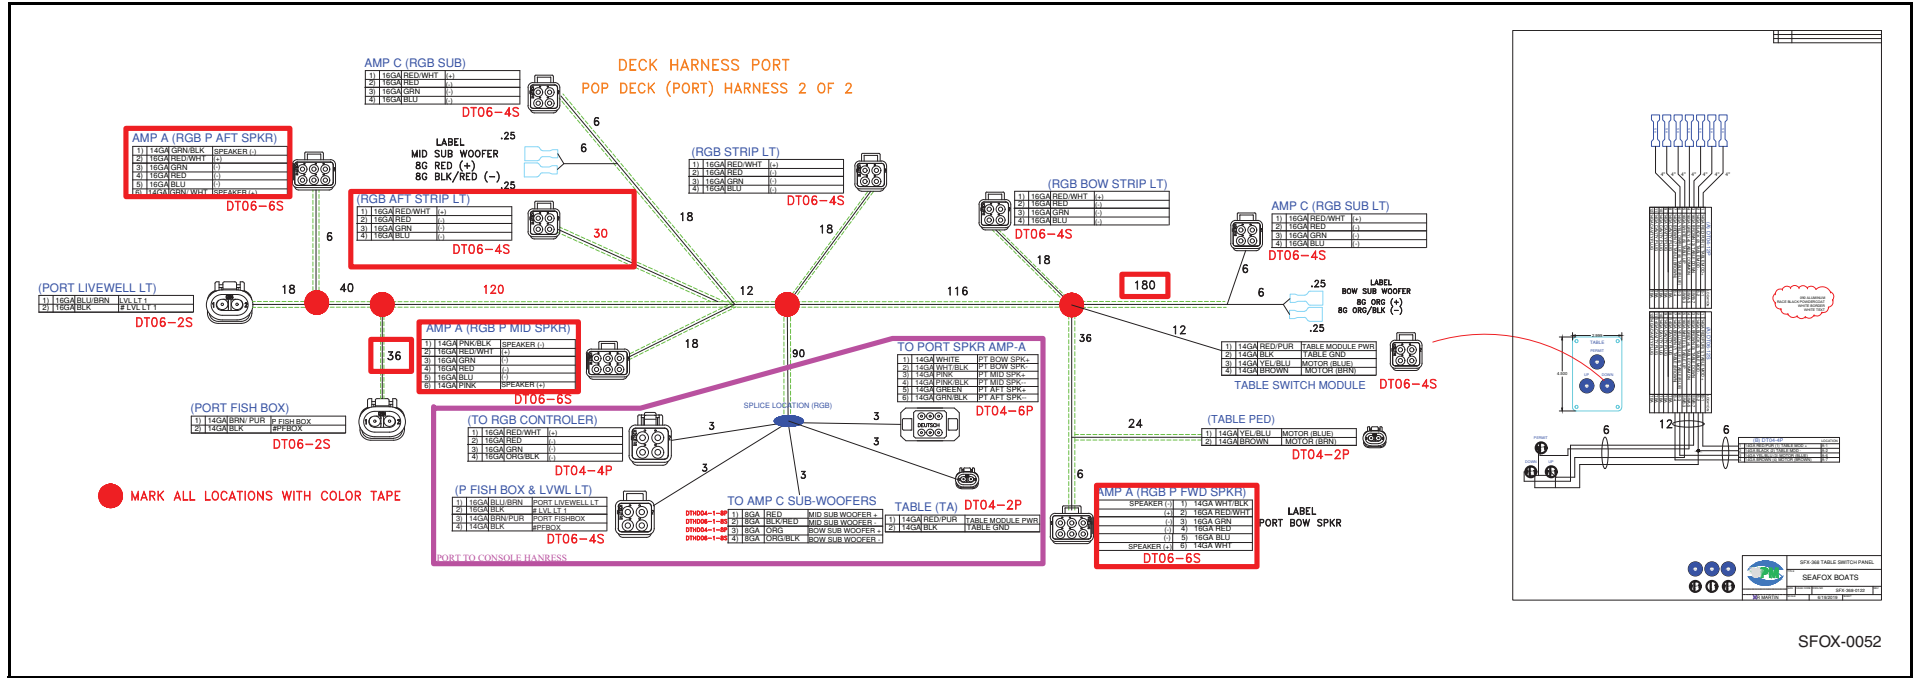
DECK HARNESS PORT
POP DECK (PORT) HARNESS 2 OF 2

AMP C (RGB SUB)
| 1) | 16GA | RED/WHT | (+) |
|---|---|---|---|
| 2) | 16GA | RED | (-) |
| 3) | 16GA | GRN | (-) |
| 4) | 16GA | BLU | (-) |
DT06-4S

AMP A (RGB P AFT SPKR)
| 1) | 14GA | GRN/BLK | SPEAKER (-) |
|---|---|---|---|
| 2) | 16GA | RED/WHT | (+) |
| 3) | 16GA | GRN | (-) |
| 4) | 16GA | RED | (-) |
| 5) | 16GA | BLU | (-) |
| 6) | 14GA | GRN/WHT | SPEAKER (+) |
DT06-6S

LABEL
MID SUB WOOFER
8G RED (+)
8G BLK/RED (-)
.25
.25
6
6

(RGB AFT STRIP LT)
| 1) | 16GA | RED/WHT | (+) |
|---|---|---|---|
| 2) | 16GA | RED | (-) |
| 3) | 16GA | GRN | (-) |
| 4) | 16GA | BLU | (-) |
DT06-4S
30

(RGB STRIP LT)
| 1) | 16GA | RED/WHT | (+) |
|---|---|---|---|
| 2) | 16GA | RED | (-) |
| 3) | 16GA | GRN | (-) |
| 4) | 16GA | BLU | (-) |
DT06-4S

(RGB BOW STRIP LT)
| 1) | 16GA | RED/WHT | (+) |
|---|---|---|---|
| 2) | 16GA | RED | (-) |
| 3) | 16GA | GRN | (-) |
| 4) | 16GA | BLU | (-) |
DT06-4S

AMP C (RGB SUB LT)
| 1) | 16GA | RED/WHT | (+) |
|---|---|---|---|
| 2) | 16GA | RED | (-) |
| 3) | 16GA | GRN | (-) |
| 4) | 16GA | BLU | (-) |
DT06-4S

18
18
6
18
6
180
6

(PORT LIVEWELL LT)
| 1) | 16GA | BLU/BRN | LVL LT 1 |
|---|---|---|---|
| 2) | 16GA | BLK | # LVL LT 1 |
DT06-2S

18 40 120 12 116

LABEL
BOW SUB WOOFER
8G ORG (+)
8G ORG/BLK (-)
.25
.25

36

AMP A (RGB P MID SPKR)
| 1) | 14GA | PNK/BLK | SPEAKER (-) |
|---|---|---|---|
| 2) | 16GA | RED/WHT | (+) |
| 3) | 16GA | GRN | (-) |
| 4) | 16GA | RED | (-) |
| 5) | 16GA | BLU | (-) |
| 6) | 14GA | PINK | SPEAKER (+) |
DT06-6S
18
90
36
12

TO PORT SPKR AMP-A
| 1) | 14GA | WHITE | PT BOW SPK+ |
|---|---|---|---|
| 2) | 14GA | WHT/BLK | PT BOW SPK- |
| 3) | 14GA | PINK | PT MID SPK+ |
| 4) | 14GA | PINK/BLK | PT MID SPK- |
| 5) | 14GA | GREEN | PT AFT SPK+ |
| 6) | 14GA | GRN/BLK | PT AFT SPK- |
DT04-6P

| 1) | 14GA | RED/PUR | TABLE MODULE PWR |
|---|---|---|---|
| 2) | 14GA | BLK | TABLE GND |
| 3) | 14GA | YEL/BLU | MOTOR (BLUE) |
| 4) | 14GA | BROWN | MOTOR (BRN) |
TABLE SWITCH MODULE DT06-4S

(PORT FISH BOX)
| 1) | 14GA | BRN/PUR | P FISH BOX |
|---|---|---|---|
| 2) | 14GA | BLK | #PFBOX |
DT06-2S

SPLICE LOCATION (RGB)
3 3 3 3 3

(TO RGB CONTROLER)
| 1) | 16GA | RED/WHT | (+) |
|---|---|---|---|
| 2) | 16GA | RED | (-) |
| 3) | 16GA | GRN | (-) |
| 4) | 16GA | ORG/BLK | (-) |
DT04-4P

DEUTSCH

(TABLE PED)
24
| 1) | 14GA | YEL/BLU | MOTOR (BLUE) |
|---|---|---|---|
| 2) | 14GA | BROWN | MOTOR (BRN) |
DT04-2P

MARK ALL LOCATIONS WITH COLOR TAPE

(P FISH BOX & LVWL LT)
| 1) | 16GA | BLU/BRN | PORT LIVEWELL LT |
|---|---|---|---|
| 2) | 16GA | BLK | # LVL LT 1 |
| 3) | 14GA | BRN/PUR | PORT FISHBOX |
| 4) | 14GA | BLK | #PFBOX |
DT06-4S

TO AMP C SUB-WOOFERS
| DTHD04-1-8P | 1) | 8GA | RED | MID SUB WOOFER + |
|---|---|---|---|---|
| DTHD06-1-8S | 2) | 8GA | BLK/RED | MID SUB WOOFER - |
| DTHD04-1-8P | 3) | 8GA | ORG | BOW SUB WOOFER + |
| DTHD06-1-8S | 4) | 8GA | ORG/BLK | BOW SUB WOOFER - |

TABLE (TA) DT04-2P
| 1) | 14GA | RED/PUR | TABLE MODULE PWR |
|---|---|---|---|
| 2) | 14GA | BLK | TABLE GND |

PORT TO CONSOLE HANRESS

6
AMP A (RGB P FWD SPKR)
| SPEAKER (-) | 1) | 14GA WHT/BLK |
|---|---|---|
| (+) | 2) | 16GA RED/WHT |
| (-) | 3) | 16GA GRN |
| (-) | 4) | 16GA RED |
| (-) | 5) | 16GA BLU |
| SPEAKER (+) | 6) | 14GA WHT |
DT06-6S

LABEL
PORT BOW SPKR

6 12 6

TABLE
SFX-368 TABLE SWITCH PANEL
SEAFOX BOATS
SFOX-0052